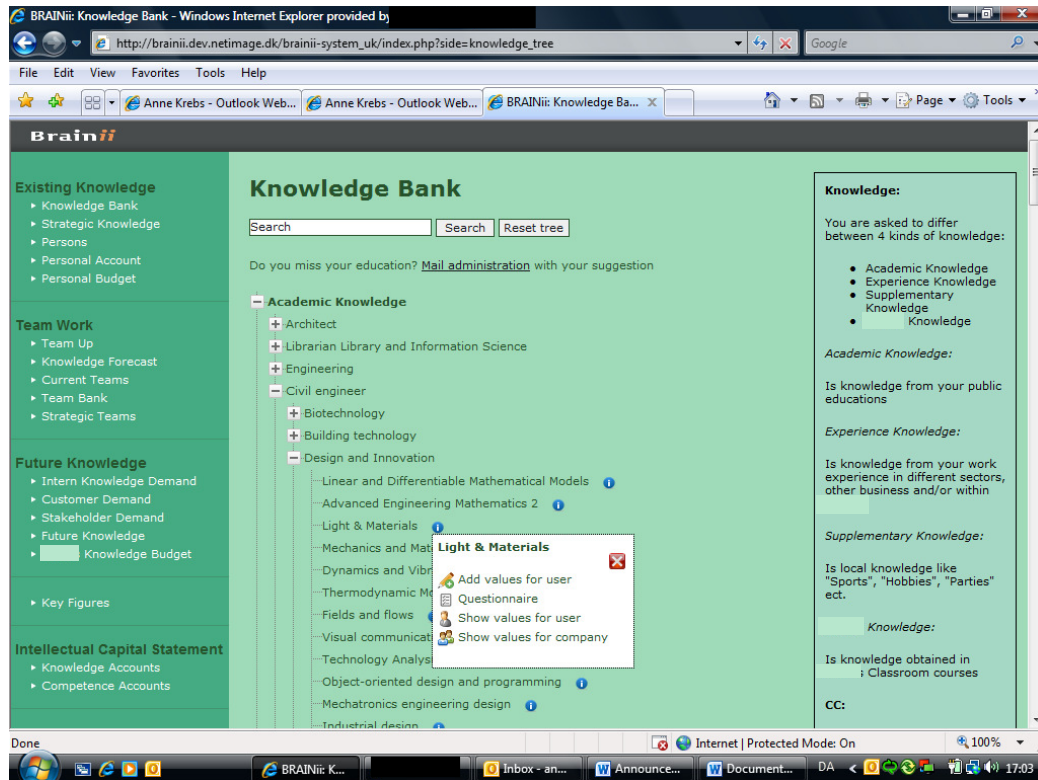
BRAINii: Knowledge Bank - Windows Internet Explorer provided by

http://brainii.dev.netimage.dk/brainii-system_uk/index.php?side=knowledge_tree

Google

File Edit View Favorites Tools Help

Anne Krebs - Outlook Web... Anne Krebs - Outlook Web... BRAINii: Knowledge Ba...

Page Tools

Brainii

Existing Knowledge
Knowledge Bank
Strategic Knowledge
Persons
Personal Account
Personal Budget

Team Work
Team Up
Knowledge Forecast
Current Teams
Team Bank
Strategic Teams

Future Knowledge
Intern Knowledge Demand
Customer Demand
Stakeholder Demand
Future Knowledge
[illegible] Knowledge Budget

Key Figures

Intellectual Capital Statement
Knowledge Accounts
Competence Accounts

Knowledge Bank

Search | Search | Reset tree

Do you miss your education? Mail administration with your suggestion

Academic Knowledge
Architect
Librarian Library and Information Science
Engineering
Civil engineer
Biotechnology
Building technology
Design and Innovation
Linear and Differentiable Mathematical Models
Advanced Engineering Mathematics 2
Light & Materials
Mechanics and Mat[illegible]
Dynamics and Vibr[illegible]
Thermodynamic Mo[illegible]
Fields and flows
Visual communicati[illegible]
Technology Analys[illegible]
Object-oriented design and programming
Mechatronics engineering design
Industrial design

Light & Materials
Add values for user
Questionnaire
Show values for user
Show values for company

Knowledge:

You are asked to differ between 4 kinds of knowledge:

Academic Knowledge
Experience Knowledge
Supplementary Knowledge
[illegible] Knowledge

Academic Knowledge:

Is knowledge from your public educations

Experience Knowledge:

Is knowledge from your work experience in different sectors, other business and/or within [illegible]

Supplementary Knowledge:

Is local knowledge like "Sports", "Hobbies", "Parties" ect.

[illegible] Knowledge:

Is knowledge obtained in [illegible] Classroom courses

CC:

Done

Internet | Protected Mode: On

100%

BRAINii: K...

Inbox - an...

Announce...

Document...

DA

17:03